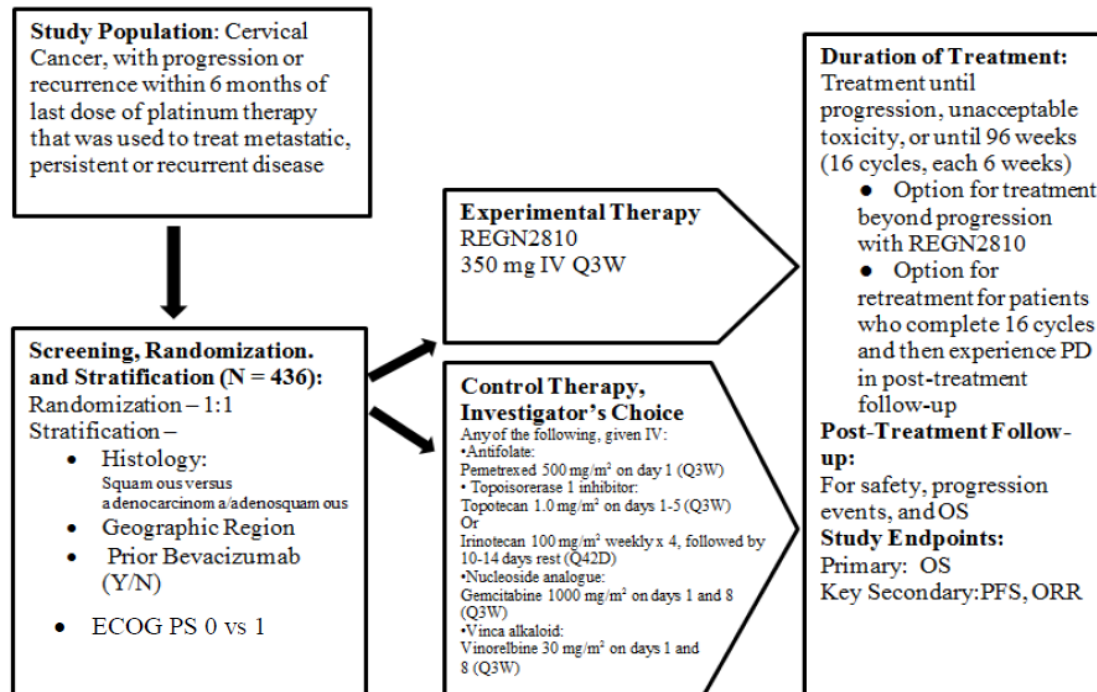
**Study Population**: Cervical Cancer, with progression or recurrence within 6 months of last dose of platinum therapy that was used to treat metastatic, persistent or recurrent disease

**Screening, Randomization. and Stratification (N = 436):**
Randomization – 1:1
Stratification –
- Histology: Squam ous versus adenocarcinom a/adenosquam ous
- Geographic Region
- Prior Bevacizumab (Y/N)
- ECOG PS 0 vs 1

**Experimental Therapy**
REGN2810
350 mg IV Q3W

**Control Therapy, Investigator's Choice**
Any of the following, given IV:
•Antifolate:
Pemetrexed 500 mg/m$^2$ on day 1 (Q3W)
• Topoisorerase 1 inhibitor:
Topotecan 1.0 mg/m$^2$ on days 1-5 (Q3W)
Or
Irinotecan 100 mg/m$^2$ weekly x 4, followed by 10-14 days rest (Q42D)
•Nucleoside analogue:
Gemcitabine 1000 mg/m$^2$ on days 1 and 8 (Q3W)
•Vinca alkaloid:
Vinorelbine 30 mg/m$^2$ on days 1 and 8 (Q3W)

**Duration of Treatment:**
Treatment until progression, unacceptable toxicity, or until 96 weeks (16 cycles, each 6 weeks)
- Option for treatment beyond progression with REGN2810
- Option for retreatment for patients who complete 16 cycles and then experience PD in post-treatment follow-up

**Post-Treatment Follow-up:**
For safety, progression events, and OS
**Study Endpoints:**
Primary: OS
Key Secondary:PFS, ORR